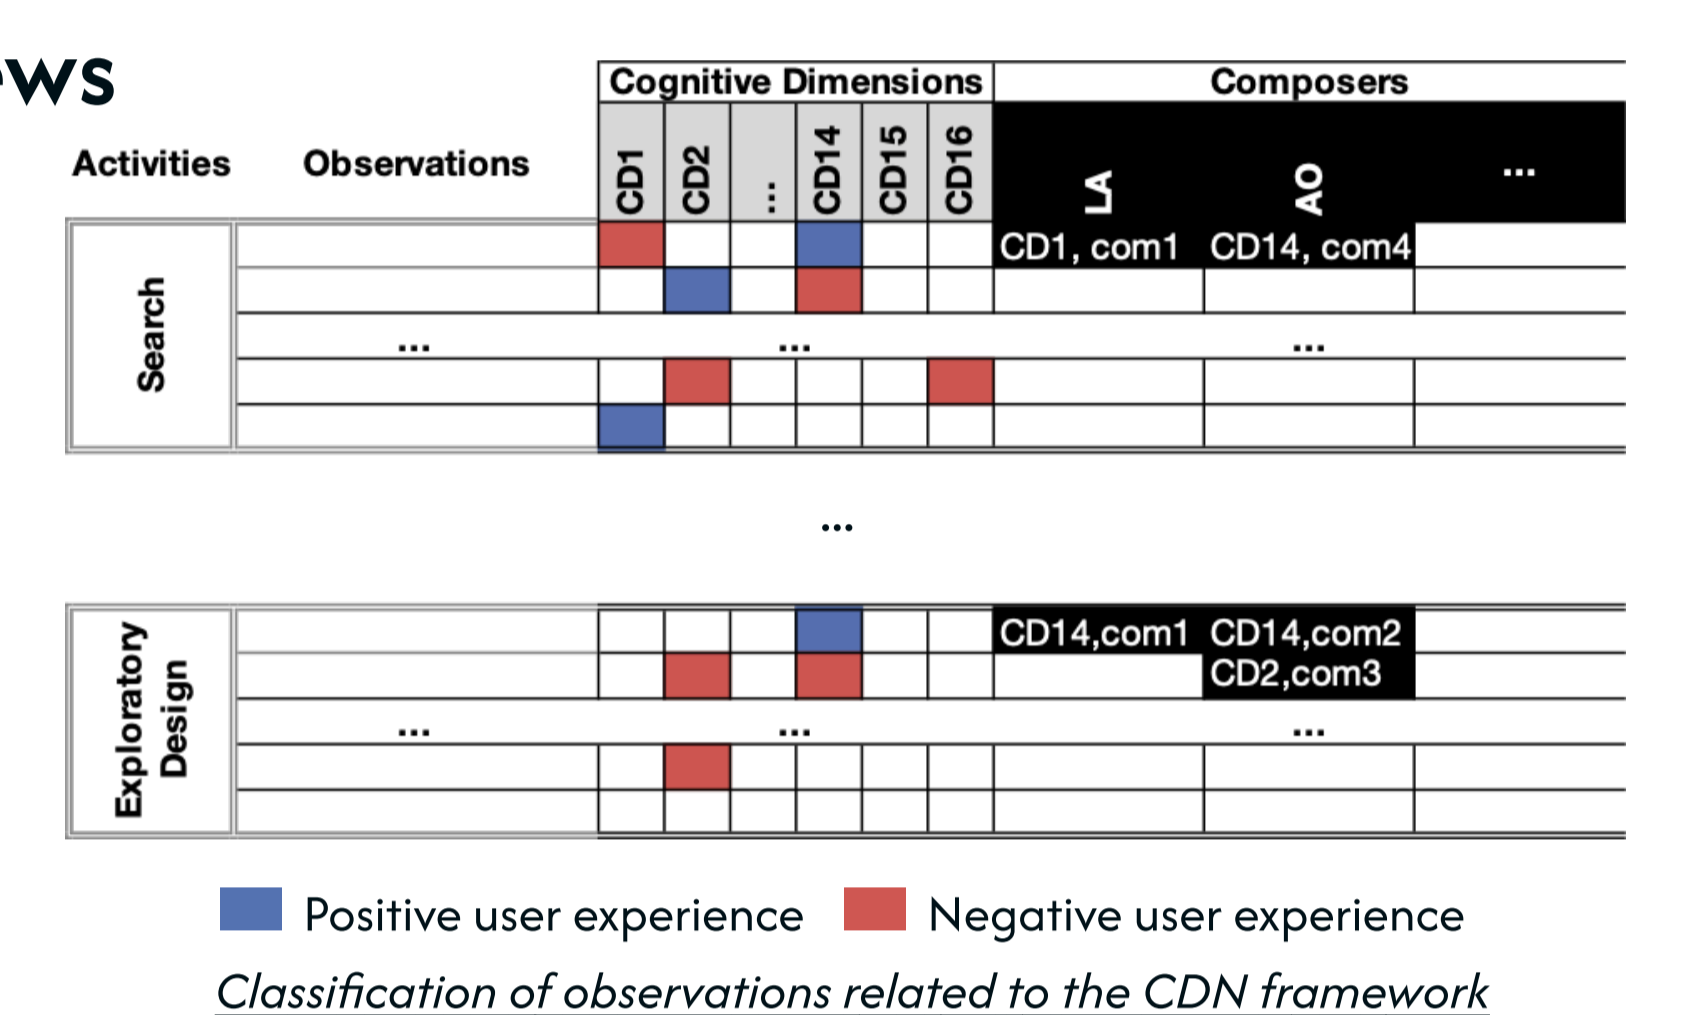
ws

| Activities | Observations | CD1 | CD2 | ... | CD14 | CD15 | CD16 | LA | AO | ... |
|---|---|---|---|---|---|---|---|---|---|---|
| Search | | | | | | | | CD1, com1 | CD14, com4 | |
| | | | | | | | | | | |
| | ... | | | ... | | | | | ... | |
| | | | | | | | | | | |
| | | | | | | | | | | |

Cognitive Dimensions — Composers

...

| Exploratory Design | | | | | | | | CD14,com1 | CD14,com2 | |
|---|---|---|---|---|---|---|---|---|---|---|
| | | | | | | | | | CD2,com3 | |
| | ... | | | ... | | | | | ... | |
| | | | | | | | | | | |
| | | | | | | | | | | |

Positive user experience Negative user experience

Classification of observations related to the CDN framework